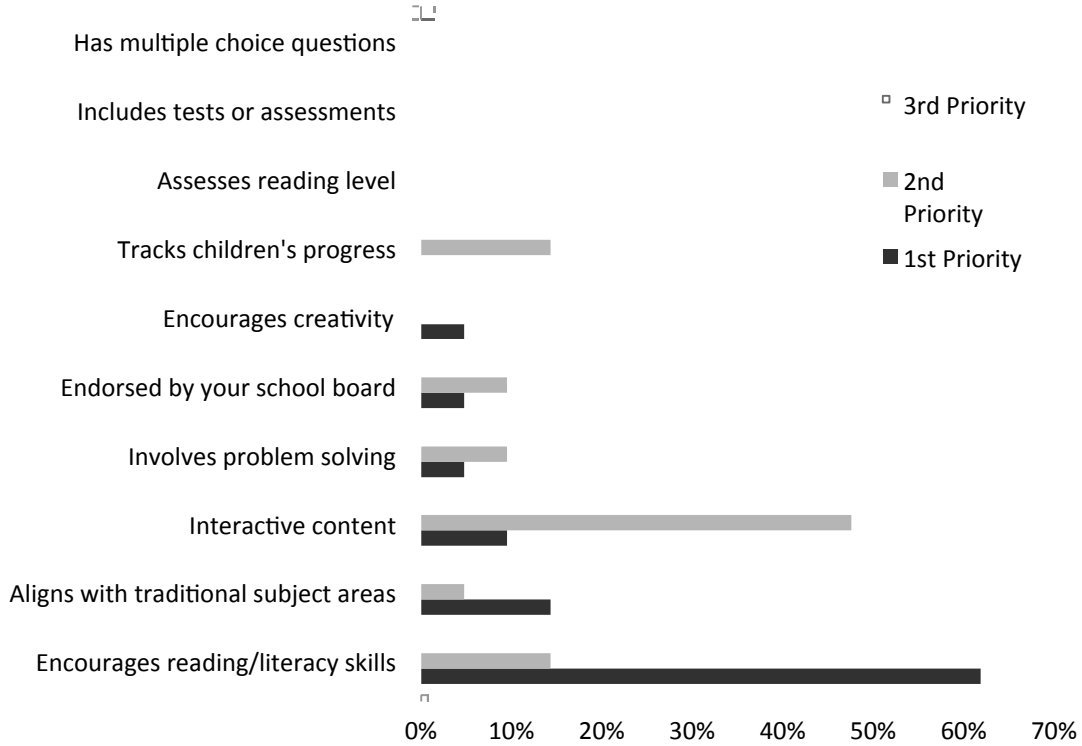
Has multiple choice questions
Includes tests or assessments
Assesses reading level
Tracks children's progress
Encourages creativity
Endorsed by your school board
Involves problem solving
Interactive content
Aligns with traditional subject areas
Encourages reading/literacy skills

3rd Priority
2nd Priority
1st Priority

0% 10% 20% 30% 40% 50% 60% 70%